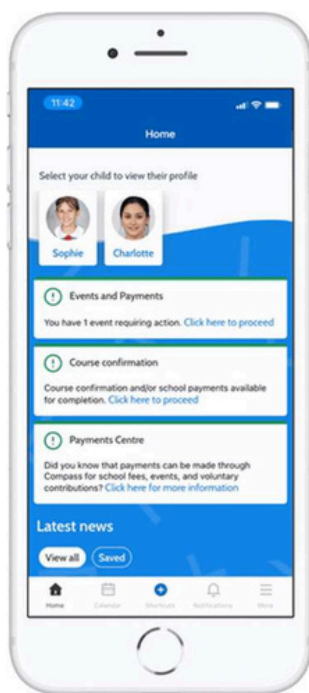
11:42

Home

Select your child to view their profile

Sophie

Charlotte

Events and Payments

You have 1 event requiring action. Click here to proceed

Course confirmation

Course confirmation and/or school payments available for completion. Click here to proceed

Payments Centre

Did you know that payments can be made through Compass for school fees, events, and voluntary contributions? Click here for more information

Latest news

View all

Saved

Home

Calendar

Shortcuts

Notifications

More